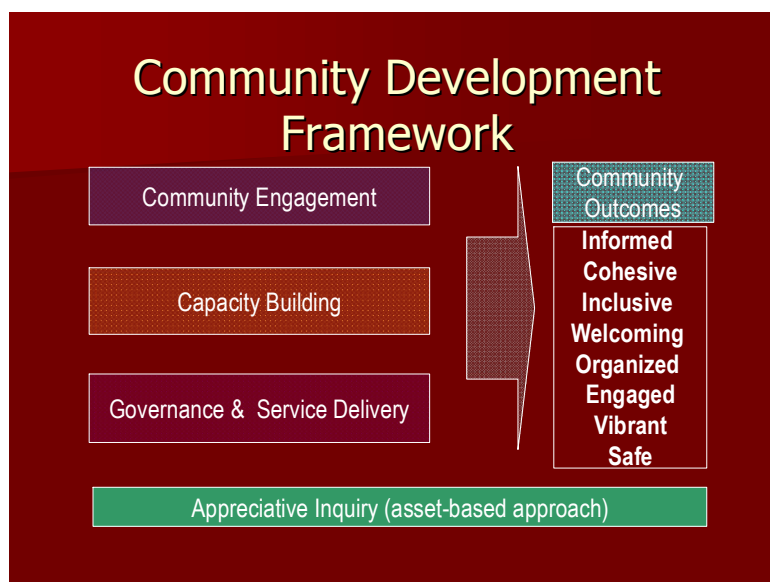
Community Development Framework

Community Engagement

Capacity Building

Governance & Service Delivery

Community Outcomes

Informed
Cohesive
Inclusive
Welcoming
Organized
Engaged
Vibrant
Safe

Appreciative Inquiry (asset-based approach)